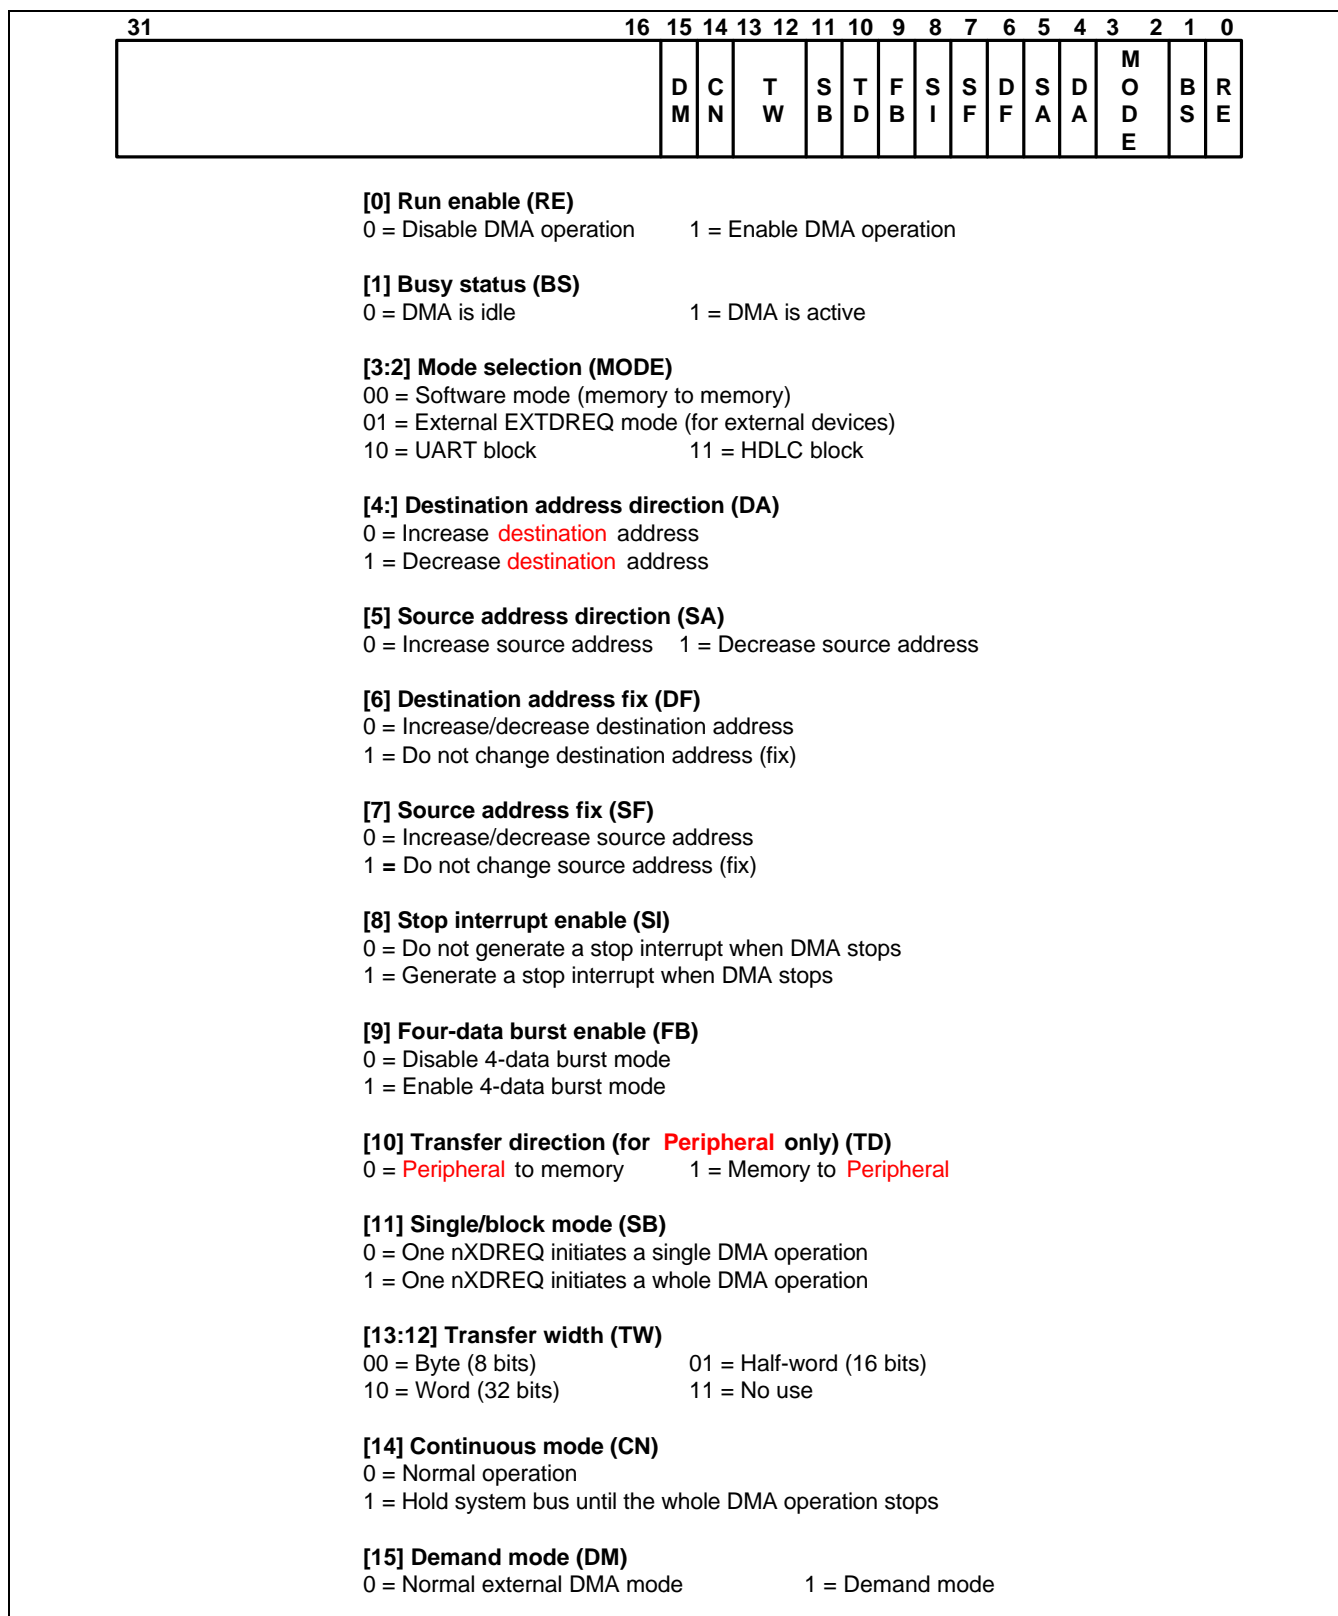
| 31 | 16 | 15 | 14 | 13 12 | 11 | 10 | 9 | 8 | 7 | 6 | 5 | 4 | 3 2 | 1 | 0 |
|---|---|---|---|---|---|---|---|---|---|---|---|---|---|---|---|
|  |  | DM | CN | TW | SB | TD | FB | SI | SF | DF | SA | DA | MODE | BS | RE |

**[0] Run enable (RE)**
0 = Disable DMA operation 1 = Enable DMA operation

**[1] Busy status (BS)**
0 = DMA is idle 1 = DMA is active

**[3:2] Mode selection (MODE)**
00 = Software mode (memory to memory)
01 = External EXTDREQ mode (for external devices)
10 = UART block 11 = HDLC block

**[4:] Destination address direction (DA)**
0 = Increase destination address
1 = Decrease destination address

**[5] Source address direction (SA)**
0 = Increase source address 1 = Decrease source address

**[6] Destination address fix (DF)**
0 = Increase/decrease destination address
1 = Do not change destination address (fix)

**[7] Source address fix (SF)**
0 = Increase/decrease source address
1 = Do not change source address (fix)

**[8] Stop interrupt enable (SI)**
0 = Do not generate a stop interrupt when DMA stops
1 = Generate a stop interrupt when DMA stops

**[9] Four-data burst enable (FB)**
0 = Disable 4-data burst mode
1 = Enable 4-data burst mode

**[10] Transfer direction (for Peripheral only) (TD)**
0 = Peripheral to memory 1 = Memory to Peripheral

**[11] Single/block mode (SB)**
0 = One nXDREQ initiates a single DMA operation
1 = One nXDREQ initiates a whole DMA operation

**[13:12] Transfer width (TW)**
00 = Byte (8 bits) 01 = Half-word (16 bits)
10 = Word (32 bits) 11 = No use

**[14] Continuous mode (CN)**
0 = Normal operation
1 = Hold system bus until the whole DMA operation stops

**[15] Demand mode (DM)**
0 = Normal external DMA mode 1 = Demand mode